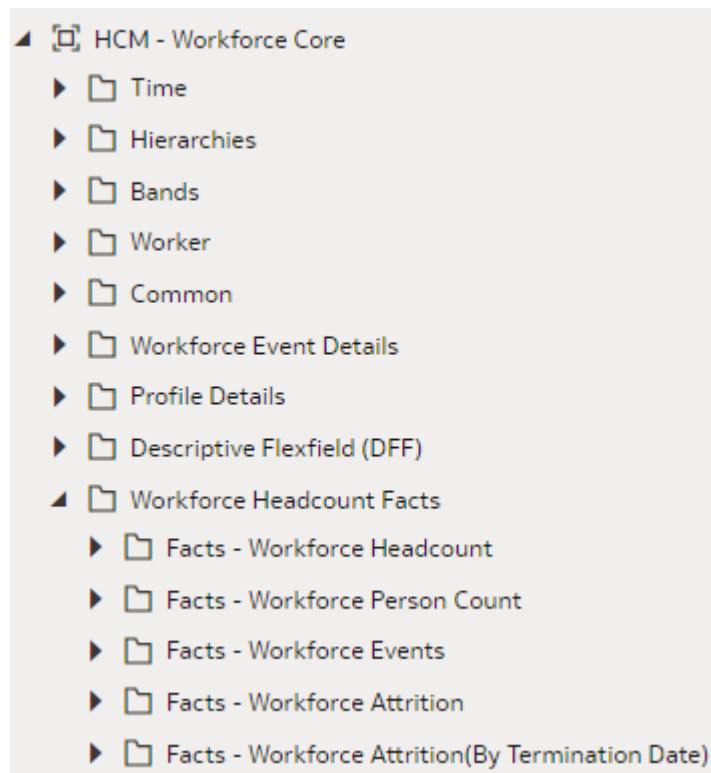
HCM - Workforce Core

Time

Hierarchies

Bands

Worker

Common

Workforce Event Details

Profile Details

Descriptive Flexfield (DFF)

Workforce Headcount Facts

Facts - Workforce Headcount

Facts - Workforce Person Count

Facts - Workforce Events

Facts - Workforce Attrition

Facts - Workforce Attrition(By Termination Date)